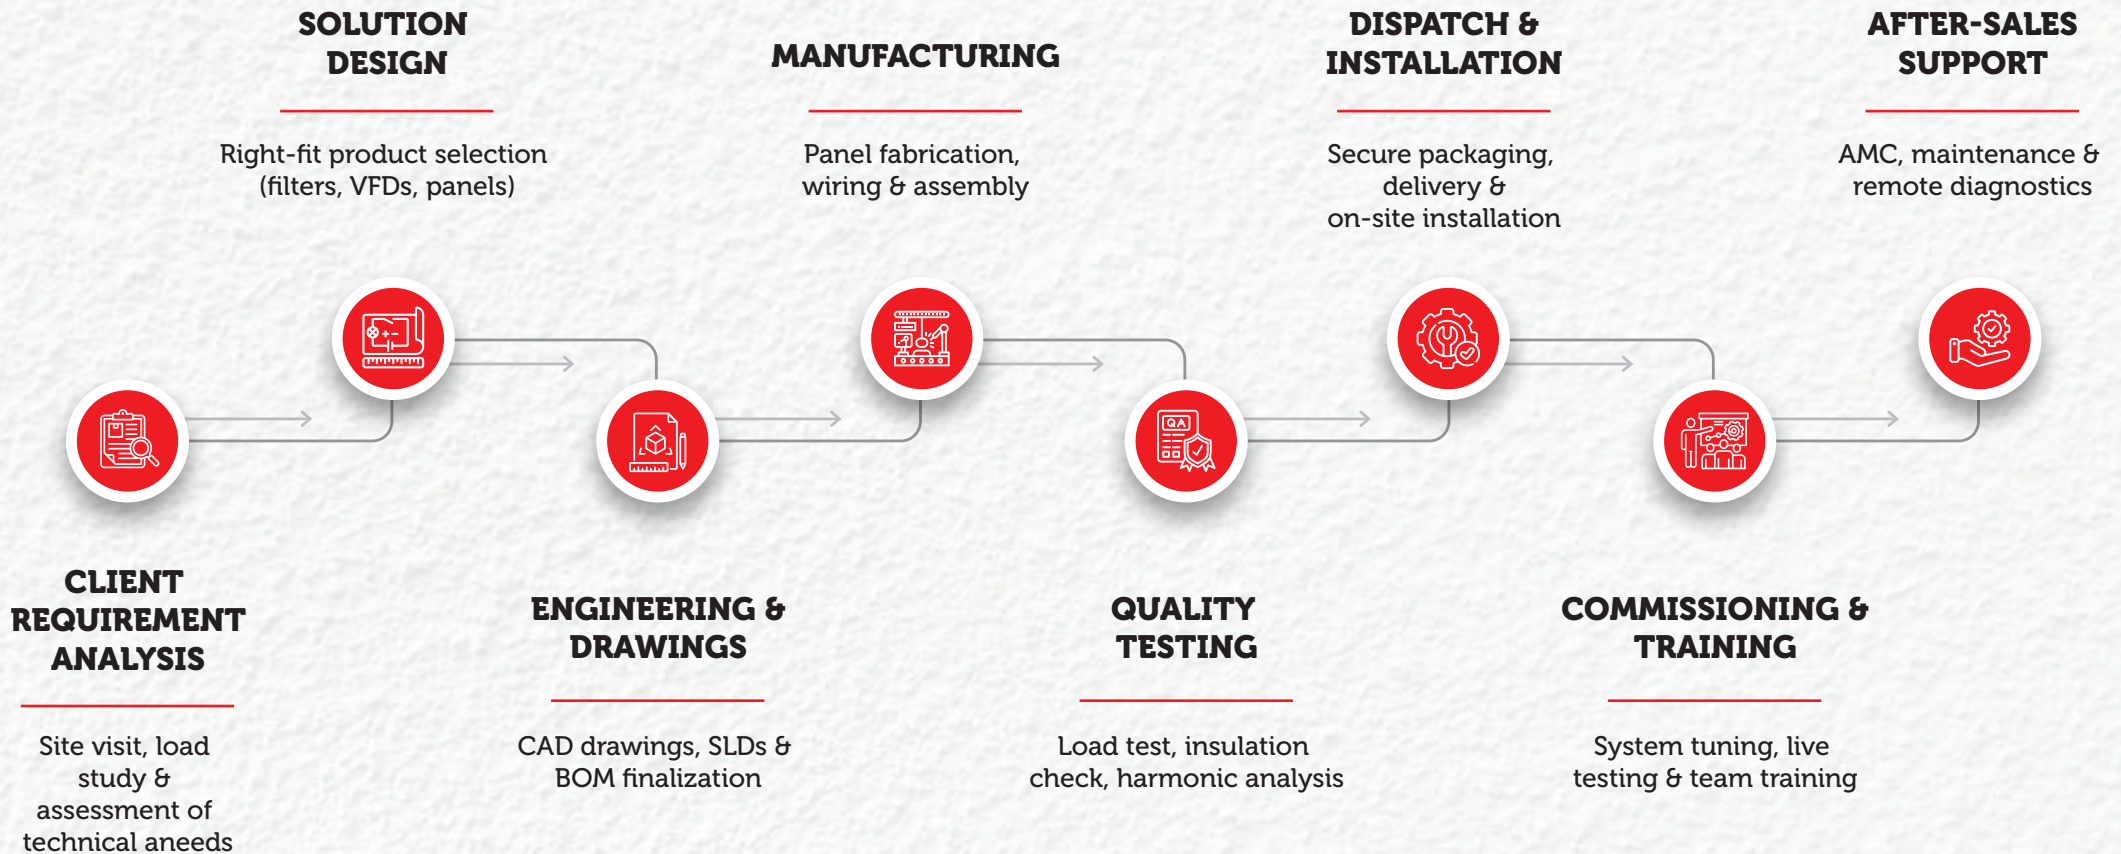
CLIENT REQUIREMENT ANALYSIS

Site visit, load study & assessment of technical aneeds

SOLUTION DESIGN

Right-fit product selection (filters, VFDs, panels)

ENGINEERING & DRAWINGS

CAD drawings, SLDs & BOM finalization

MANUFACTURING

Panel fabrication, wiring & assembly

QUALITY TESTING

Load test, insulation check, harmonic analysis

DISPATCH & INSTALLATION

Secure packaging, delivery & on-site installation

COMMISSIONING & TRAINING

System tuning, live testing & team training

AFTER-SALES SUPPORT

AMC, maintenance & remote diagnostics

QA